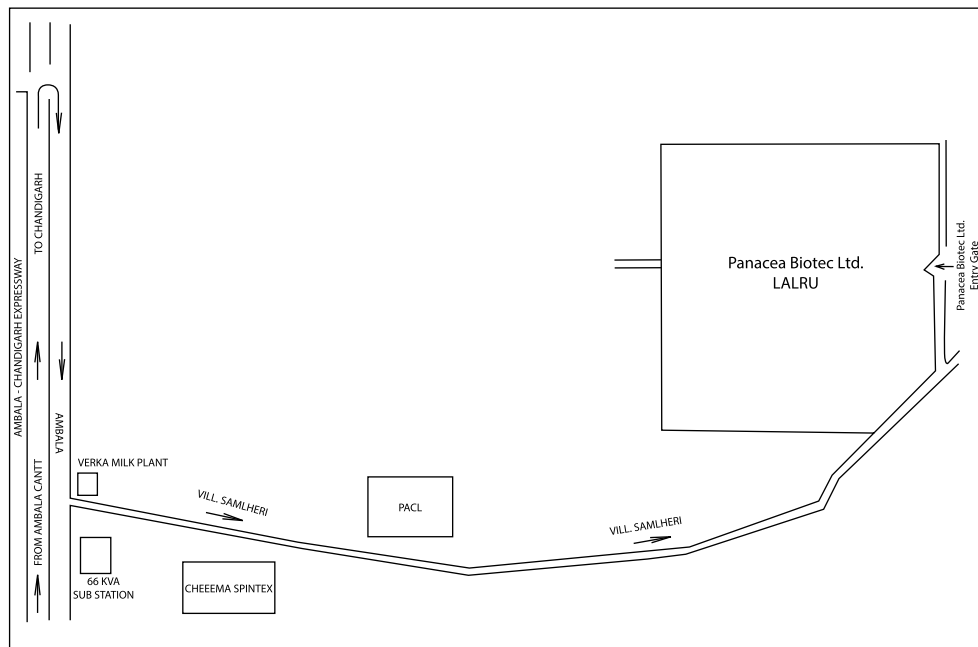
AMBALA - CHANDIGARH EXPRESSWAY

TO CHANDIGARH

FROM AMBALA CANTT

AMBALA

Panacea Biotec Ltd.
LALRU

Panacea Biotec Ltd.
Entry Gate

VERKA MILK PLANT

VILL. SAMLHERI

PACL

VILL. SAMLHERI

66 KVA
SUB STATION

CHEEEMA SPINTEX